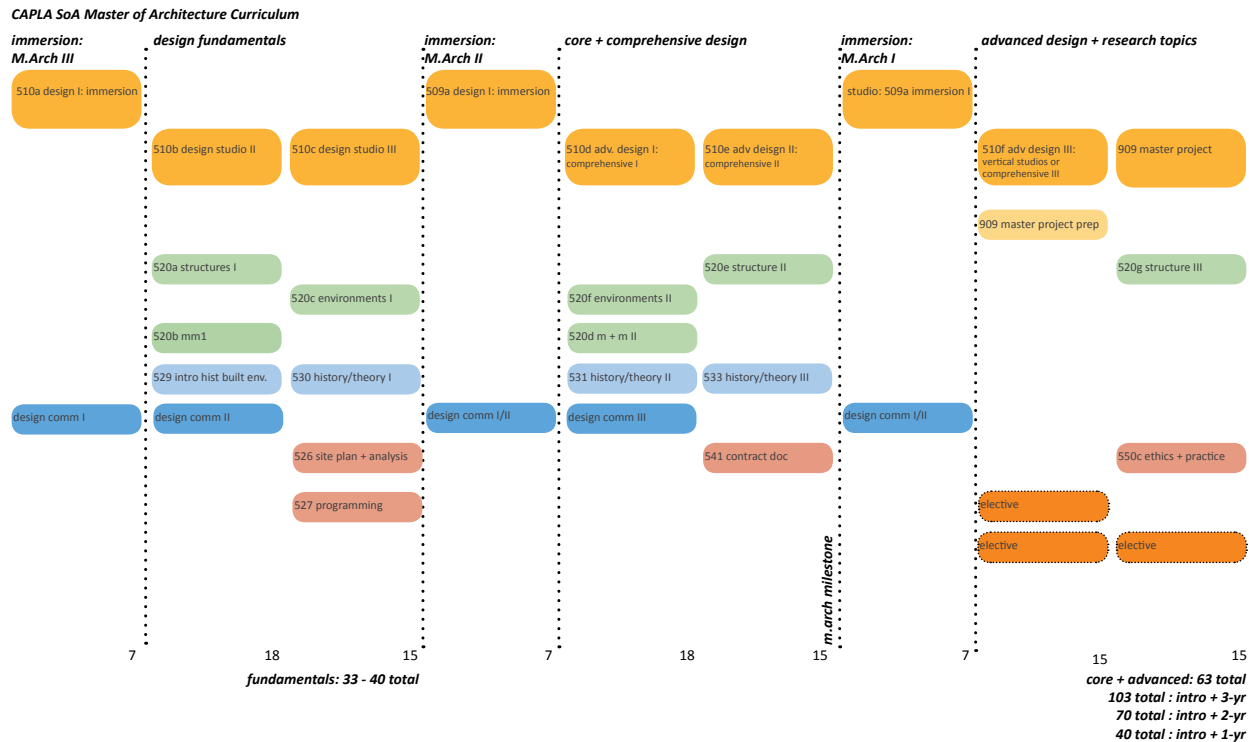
CAPLA SoA Master of Architecture Curriculum

immersion: M.Arch III

design fundamentals

immersion: M.Arch II

core + comprehensive design

immersion: M.Arch I

advanced design + research topics

510a design I: immersion

design comm I

7

510b design studio II

520a structures I

520b mm1

529 intro hist built env.

design comm II

18

510c design studio III

520c environments I

530 history/theory I

526 site plan + analysis

527 programming

15

fundamentals: 33 - 40 total

509a design I: immersion

design comm I/II

7

510d adv. design I: comprehensive I

520f environments II

520d m + m II

531 history/theory II

design comm III

18

510e adv deisgn II: comprehensive II

520e structure II

533 history/theory III

541 contract doc

15

m.arch milestone

studio: 509a immersion I

design comm I/II

7

510f adv design III: vertical studios or comprehensive III

909 master project prep

elective

elective

15

909 master project

520g structure III

550c ethics + practice

elective

15

core + advanced: 63 total
103 total : intro + 3-yr
70 total : intro + 2-yr
40 total : intro + 1-yr